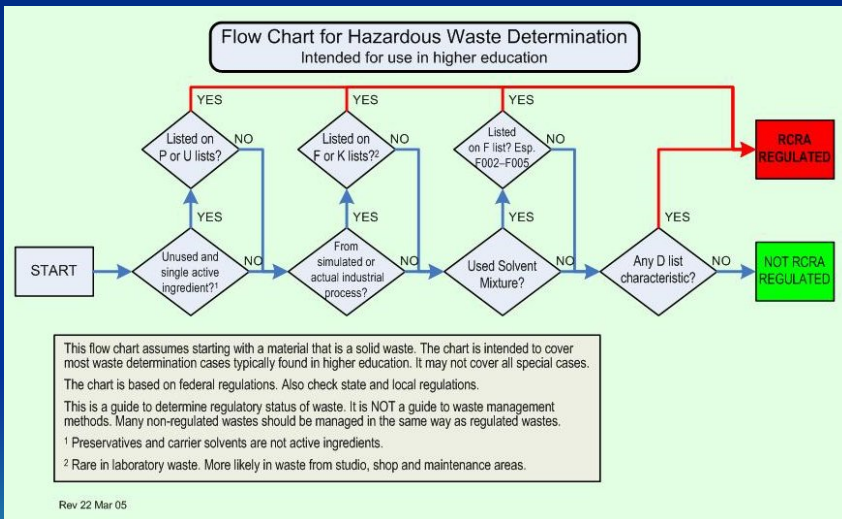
Flow Chart for Hazardous Waste Determination
Intended for use in higher education

START

Unused and single active ingredient?$^1$
YES
NO

Listed on P or U lists?
YES
NO

From simulated or actual industrial process?
YES
NO

Listed on F or K lists?$^2$
YES
NO

Used Solvent Mixture?
YES
NO

Listed on F list? Esp. F002–F005
YES
NO

Any D list characteristic?
YES
NO

RCRA REGULATED

NOT RCRA REGULATED

This flow chart assumes starting with a material that is a solid waste. The chart is intended to cover most waste determination cases typically found in higher education. It may not cover all special cases.

The chart is based on federal regulations. Also check state and local regulations.

This is a guide to determine regulatory status of waste. It is NOT a guide to waste management methods. Many non-regulated wastes should be managed in the same way as regulated wastes.

$^1$ Preservatives and carrier solvents are not active ingredients.

$^2$ Rare in laboratory waste. More likely in waste from studio, shop and maintenance areas.

Rev 22 Mar 05